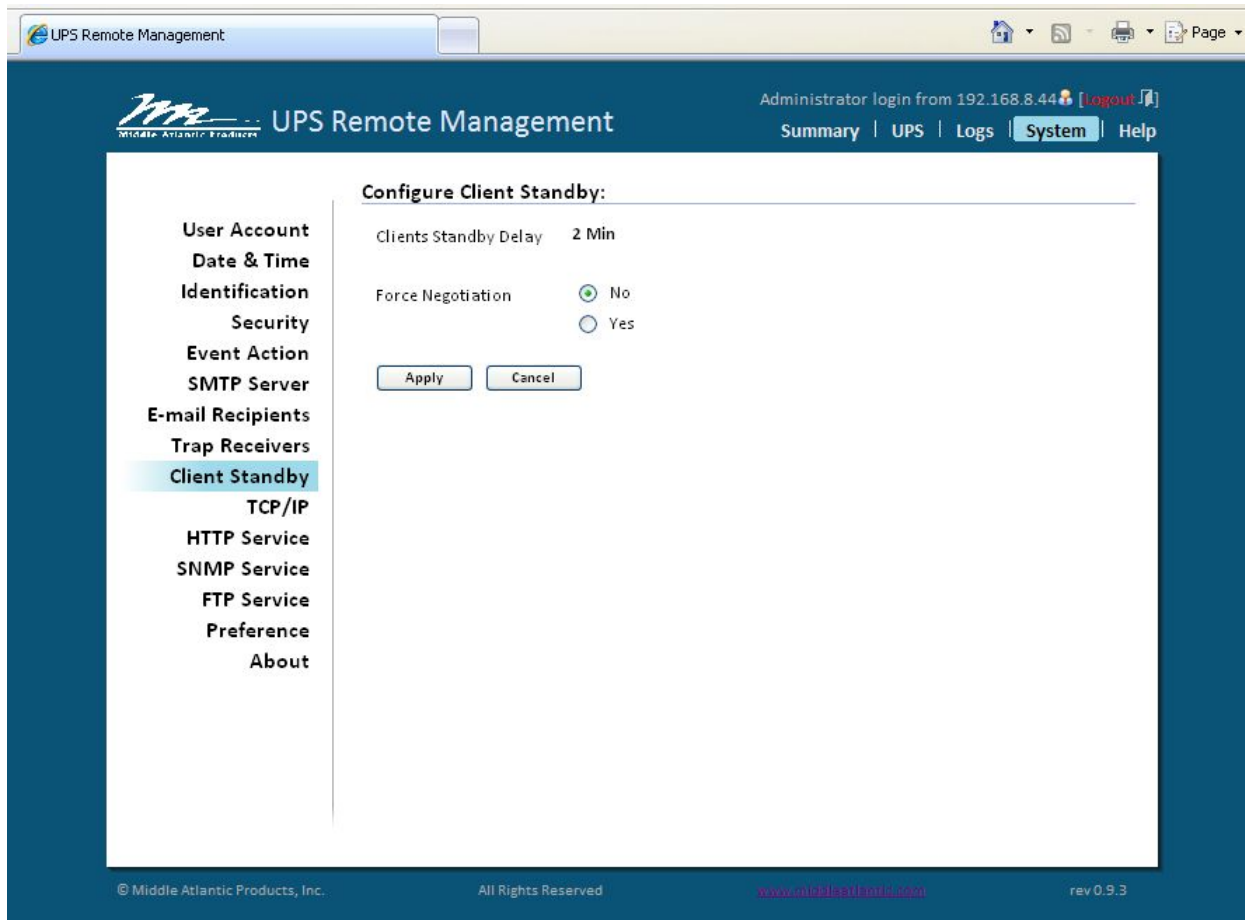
UPS Remote Management

Page

Middle Atlantic Products UPS Remote Management

Administrator login from 192.168.8.44 [Logout]

Summary | UPS | Logs | System | Help

Configure Client Standby:

User Account
Date & Time
Identification
Security
Event Action
SMTP Server
E-mail Recipients
Trap Receivers
Client Standby
TCP/IP
HTTP Service
SNMP Service
FTP Service
Preference
About

Clients Standby Delay 2 Min

Force Negotiation No
Yes

Apply Cancel

© Middle Atlantic Products, Inc. All Rights Reserved www.middleatlantic.com rev 0.9.3